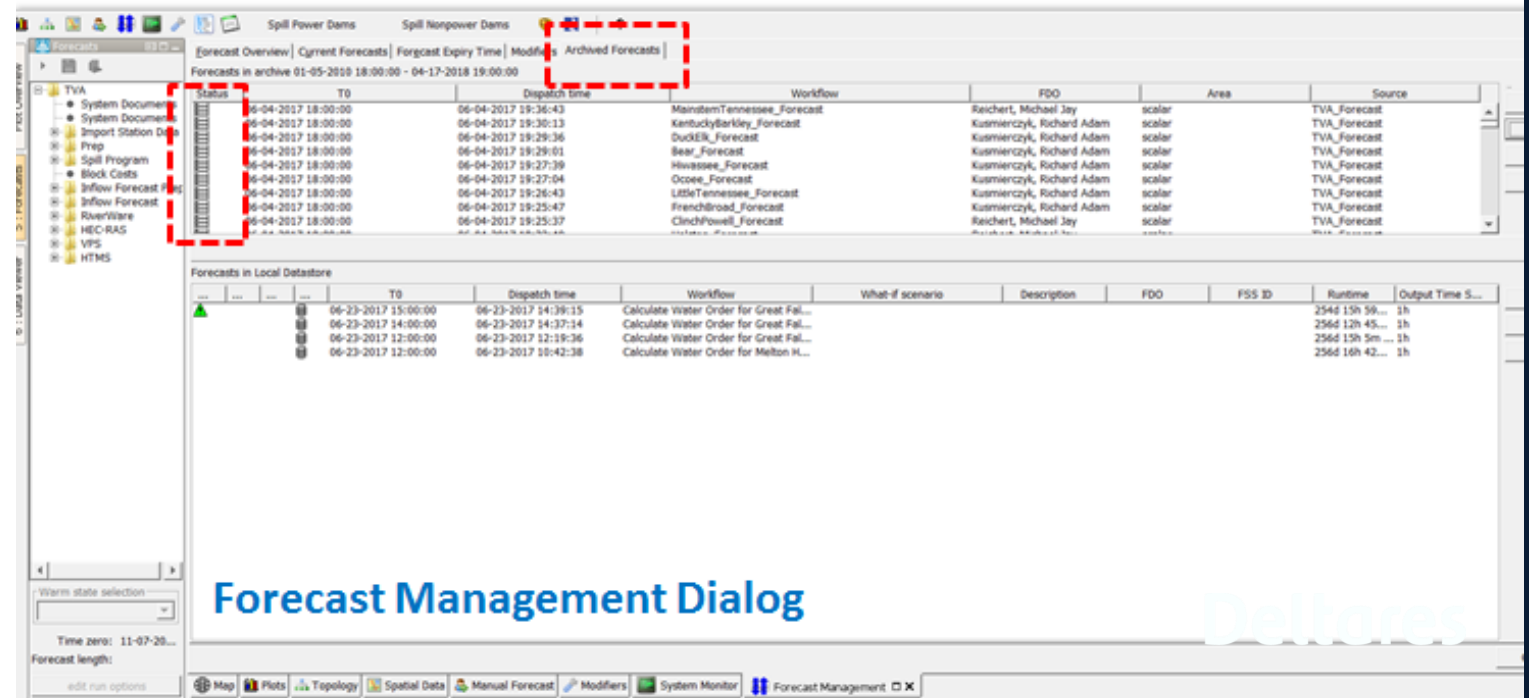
Spill Power Dams Spill Nonpower Dams

Forecasts

Forecast Overview | Current Forecasts | Forecast Expiry Time | Modifiers | Archived Forecasts

Forecasts in archive 01-05-2010 18:00:00 - 04-17-2018 19:00:00

TVA
System Documents
System Documents
Import Station Data
Prep
Spill Program
Block Costs
Inflow Forecast Prep
Inflow Forecast
RiverWare
HEC-RAS
VPS
HTMS

| Status | T0 | Dispatch time | Workflow | FDO | Area | Source |
|---|---|---|---|---|---|---|
| | 06-04-2017 18:00:00 | 06-04-2017 19:36:43 | MainstemTennessee_Forecast | Reichert, Michael Jay | scalar | TVA_Forecast |
| | 06-04-2017 18:00:00 | 06-04-2017 19:30:13 | KentuckyBarkley_Forecast | Kusmierczyk, Richard Adam | scalar | TVA_Forecast |
| | 06-04-2017 18:00:00 | 06-04-2017 19:29:36 | DuckElk_Forecast | Kusmierczyk, Richard Adam | scalar | TVA_Forecast |
| | 06-04-2017 18:00:00 | 06-04-2017 19:29:01 | Bear_Forecast | Kusmierczyk, Richard Adam | scalar | TVA_Forecast |
| | 06-04-2017 18:00:00 | 06-04-2017 19:27:39 | Hiwassee_Forecast | Kusmierczyk, Richard Adam | scalar | TVA_Forecast |
| | 06-04-2017 18:00:00 | 06-04-2017 19:27:04 | Ocoee_Forecast | Kusmierczyk, Richard Adam | scalar | TVA_Forecast |
| | 06-04-2017 18:00:00 | 06-04-2017 19:26:43 | LittleTennessee_Forecast | Kusmierczyk, Richard Adam | scalar | TVA_Forecast |
| | 06-04-2017 18:00:00 | 06-04-2017 19:25:47 | FrenchBroad_Forecast | Kusmierczyk, Richard Adam | scalar | TVA_Forecast |
| | 06-04-2017 18:00:00 | 06-04-2017 19:25:37 | ClinchPowell_Forecast | Reichert, Michael Jay | scalar | TVA_Forecast |

Forecasts in Local Datastore

| ... | ... | ... | ... | T0 | Dispatch time | Workflow | What-if scenario | Description | FDO | FSS ID | Runtime | Output Time S... |
|---|---|---|---|---|---|---|---|---|---|---|---|---|
| | | | | 06-23-2017 15:00:00 | 06-23-2017 14:39:15 | Calculate Water Order for Great Fal... | | | | | 254d 15h 59... | 1h |
| | | | | 06-23-2017 14:00:00 | 06-23-2017 14:37:14 | Calculate Water Order for Great Fal... | | | | | 256d 12h 45... | 1h |
| | | | | 06-23-2017 12:00:00 | 06-23-2017 12:19:36 | Calculate Water Order for Great Fal... | | | | | 256d 15h 5m ... | 1h |
| | | | | 06-23-2017 12:00:00 | 06-23-2017 10:42:38 | Calculate Water Order for Melton H... | | | | | 256d 16h 42... | 1h |

Forecast Management Dialog

Deltares

Warm state selection
Time zero: 11-07-20...
Forecast length:
edit run options

Map | Plots | Topology | Spatial Data | Manual Forecast | Modifiers | System Monitor | Forecast Management

Plot Overview | 3: Forecasts | 6: Data Viewer